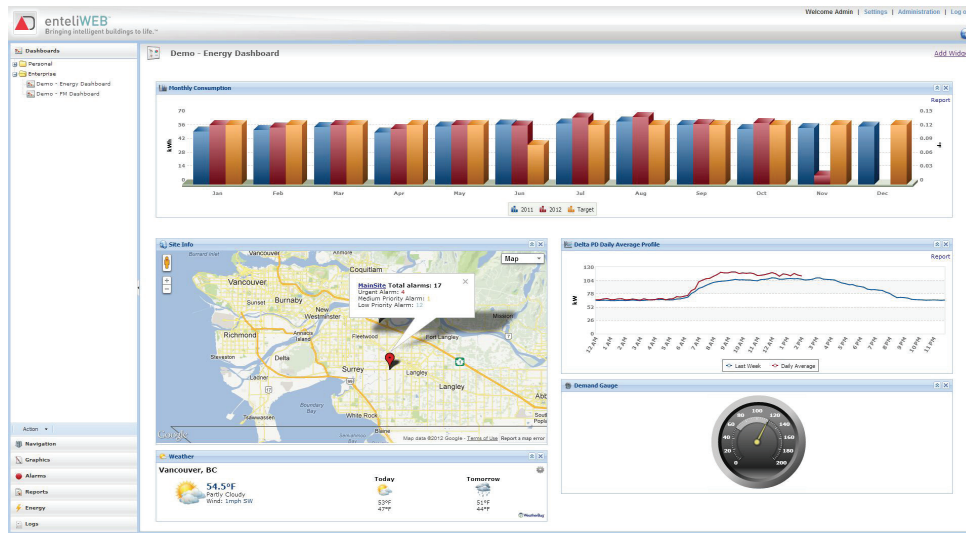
enteliWEB
Bringing intelligent buildings to life.™

Welcome Admin | Settings | Administration | Log o

Dashboards
Personal
Enterprise
Demo - Energy Dashboard
Demo - FM Dashboard

Action
Navigation
Graphics
Alarms
Reports
Energy
Logs

Demo - Energy Dashboard
Add Widge

Monthly Consumption
Report
kWh
70
56
42
28
14
0
0.15
0.12
0.09
0.06
0.03
0
Jan Feb Mar Apr May Jun Jul Aug Sep Oct Nov Dec
2011 2012 Target

Site Info
Map
Vancouver
Burnaby
Coquitlam
New Westminster
Richmond
Delta
Surrey
Langley
White Rock
Tsawwassen
Ladner
Steveston
Fleetwood
Fort Langley
Mission
MainSite Total alarms: 17
Urgent Alarm: 4
Medium Priority Alarm: 1
Low Priority Alarm: 12
Google
Map data ©2012 Google - Terms of Use Report a map error

Weather
Vancouver, BC
54.5°F
Partly Cloudy
Wind: 1mph SW
Today
53°F
47°F
Tomorrow
51°F
44°F
WeatherBug

Delta PD Daily Average Profile
Report
kW
130
104
78
52
26
0
12 AM 1 AM 2 AM 3 AM 4 AM 5 AM 6 AM 7 AM 8 AM 9 AM 10 AM 11 AM 12 PM 1 PM 2 PM 3 PM 4 PM 5 PM 6 PM 7 PM 8 PM 9 PM 10 PM 11 PM
Last Week Daily Average

Demand Gauge
0 20 40 60 80 100 120 140 160 180 200